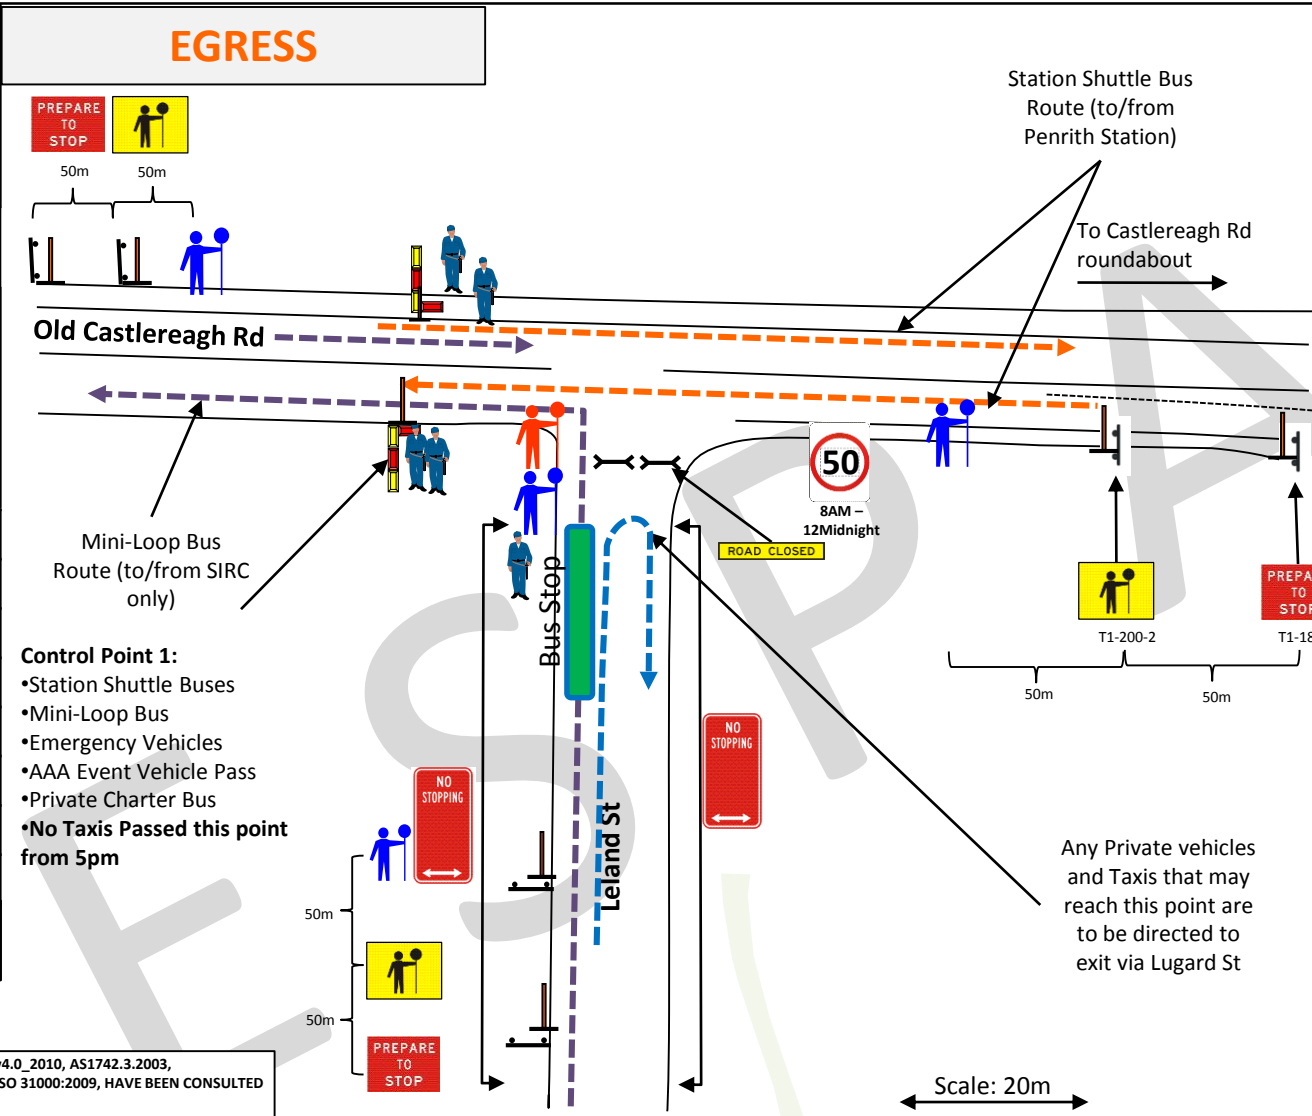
EGRESS

PREPARE TO STOP

50m 50m

Station Shuttle Bus Route (to/from Penrith Station)

To Castlereagh Rd roundabout

Old Castlereagh Rd

50

8AM – 12Midnight

ROAD CLOSED

Mini-Loop Bus Route (to/from SIRC only)

Bus Stop

T1-200-2

T1-18

PREPA TO STOP

50m 50m

Control Point 1:
•Station Shuttle Buses
•Mini-Loop Bus
•Emergency Vehicles
•AAA Event Vehicle Pass
•Private Charter Bus
•No Taxis Passed this point from 5pm

NO STOPPING

NO STOPPING

Leland St

Any Private vehicles and Taxis that may reach this point are to be directed to exit via Lugard St

50m

50m

PREPARE TO STOP

Scale: 20m

4.0_2010, AS1742.3.2003, SO 31000:2009, HAVE BEEN CONSULTED

ESPA